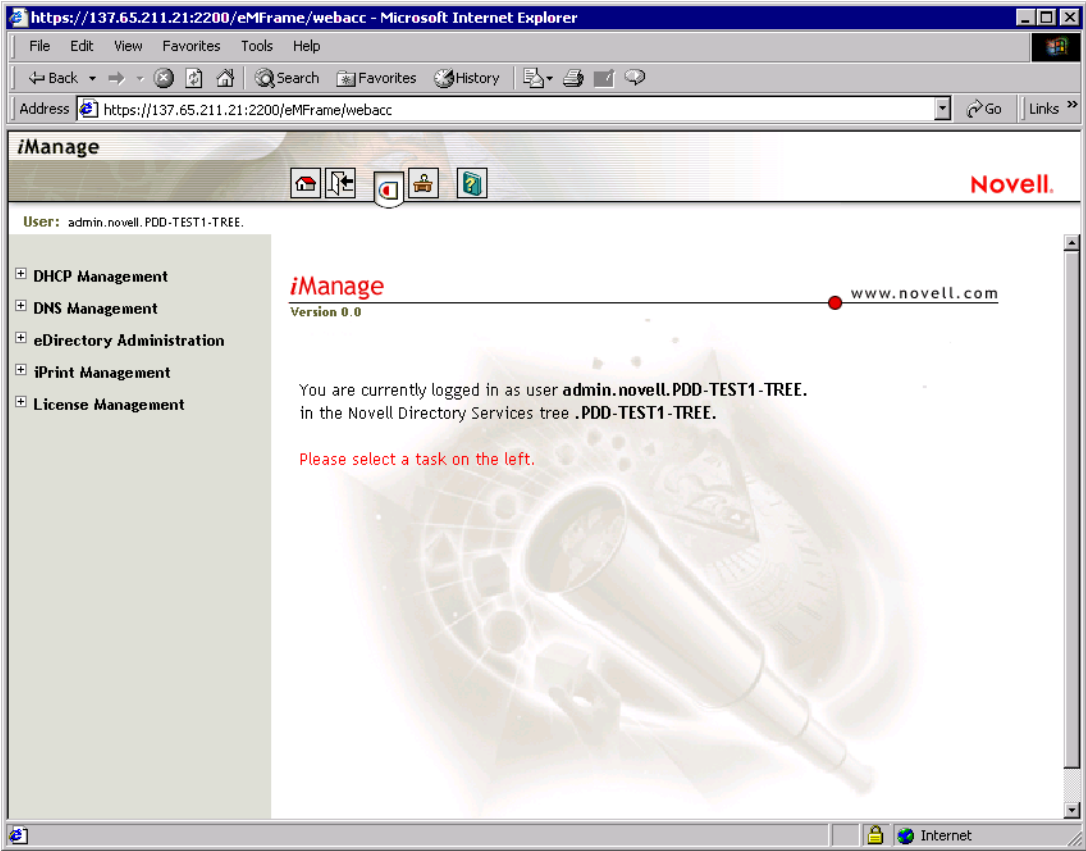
https://137.65.211.21:2200/eMFrame/webacc - Microsoft Internet Explorer

File Edit View Favorites Tools Help

Back Search Favorites History

Address https://137.65.211.21:2200/eMFrame/webacc Go Links

iManage

Novell.

User: admin.novell.PDD-TEST1-TREE.

DHCP Management
DNS Management
eDirectory Administration
iPrint Management
License Management

iManage
Version 0.0
www.novell.com

You are currently logged in as user admin.novell.PDD-TEST1-TREE. in the Novell Directory Services tree .PDD-TEST1-TREE.

Please select a task on the left.

Internet